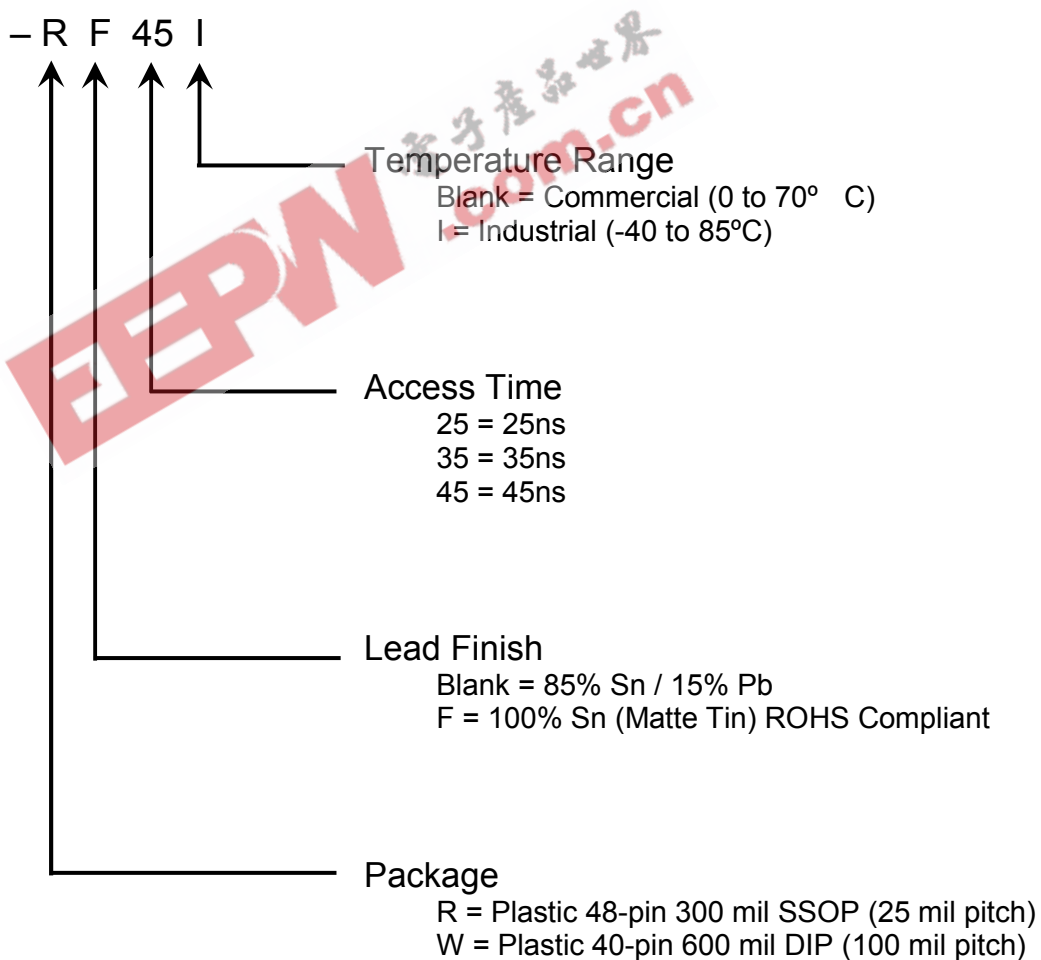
– R F 45 I

电子产品世界
EEPW.com.cn

Temperature Range
Blank = Commercial (0 to 70º C)
I = Industrial (-40 to 85ºC)

Access Time
25 = 25ns
35 = 35ns
45 = 45ns

Lead Finish
Blank = 85% Sn / 15% Pb
F = 100% Sn (Matte Tin) ROHS Compliant

Package
R = Plastic 48-pin 300 mil SSOP (25 mil pitch)
W = Plastic 40-pin 600 mil DIP (100 mil pitch)